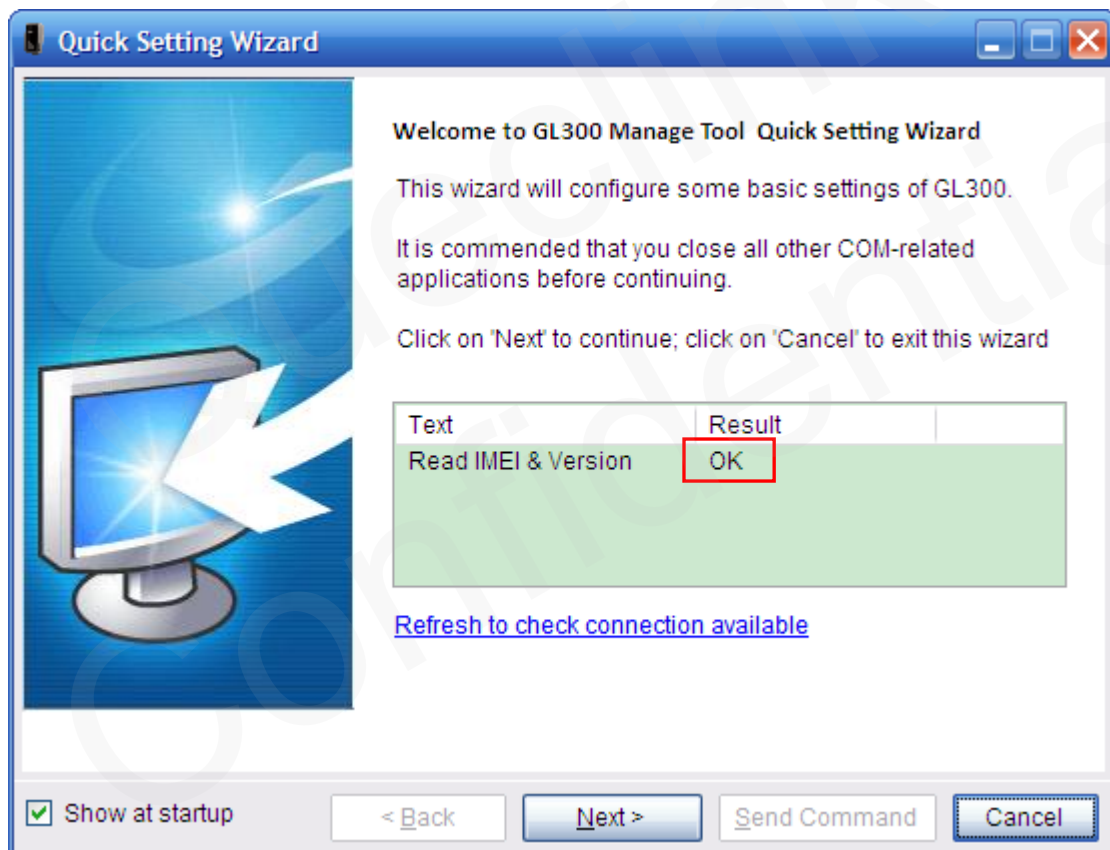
Quick Setting Wizard

Welcome to GL300 Manage Tool Quick Setting Wizard

This wizard will configure some basic settings of GL300.

It is commended that you close all other COM-related applications before continuing.

Click on 'Next' to continue; click on 'Cancel' to exit this wizard

| Text | Result |
|---|---|
| Read IMEI & Version | OK |

Refresh to check connection available

Show at startup

< Back

Next >

Send Command

Cancel

Queclink Confidential